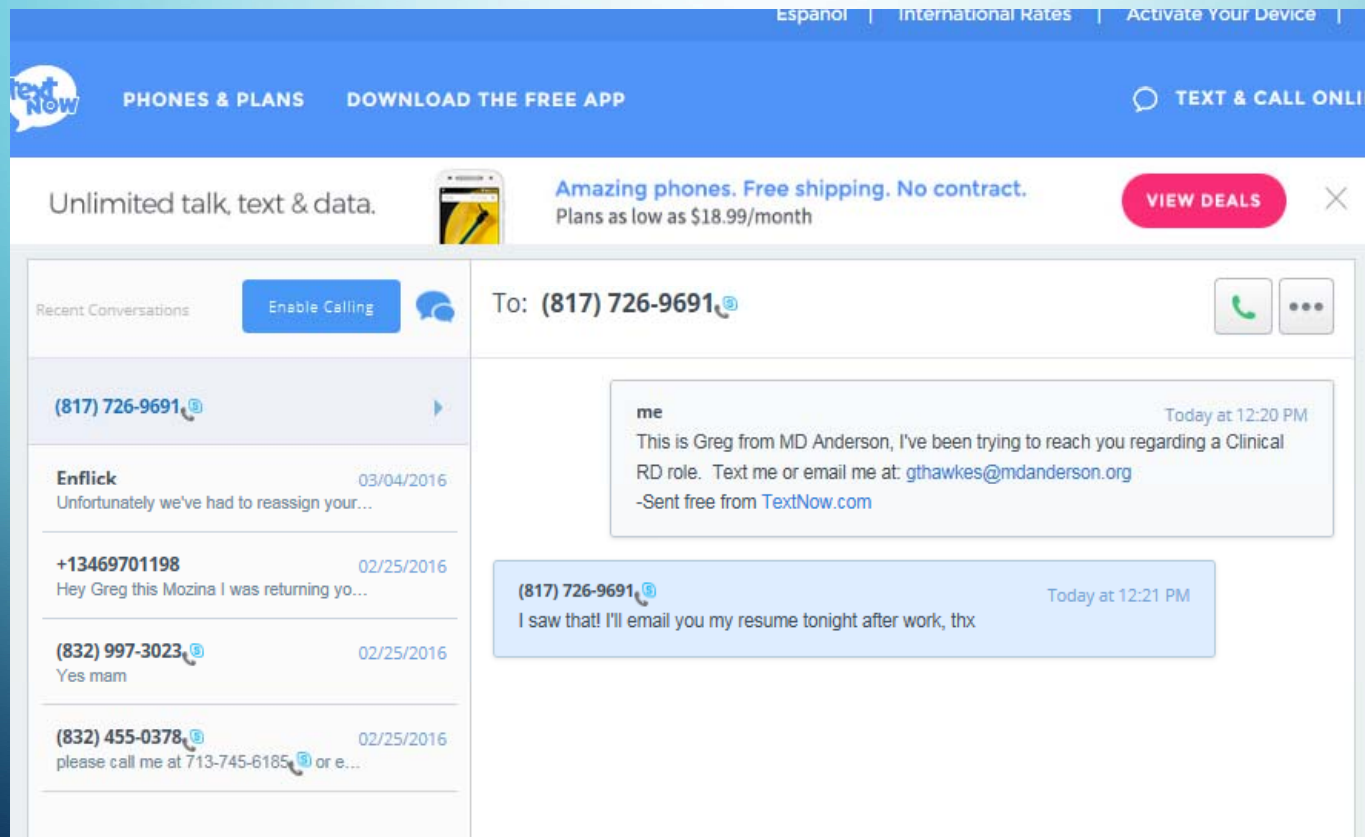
Espanol | International Rates | Activate Your Device |

text Now

PHONES & PLANS DOWNLOAD THE FREE APP

TEXT & CALL ONLI

Unlimited talk, text & data.

Amazing phones. Free shipping. No contract.
Plans as low as $18.99/month

VIEW DEALS

Recent Conversations

Enable Calling

To: (817) 726-9691

(817) 726-9691

Enflick 03/04/2016
Unfortunately we've had to reassign your...

+13469701198 02/25/2016
Hey Greg this Mozina I was returning yo...

(832) 997-3023 02/25/2016
Yes mam

(832) 455-0378 02/25/2016
please call me at 713-745-6185 or e...

me Today at 12:20 PM
This is Greg from MD Anderson, I've been trying to reach you regarding a Clinical RD role. Text me or email me at: gthawkes@mdanderson.org
-Sent free from TextNow.com

(817) 726-9691 Today at 12:21 PM
I saw that! I'll email you my resume tonight after work, thx